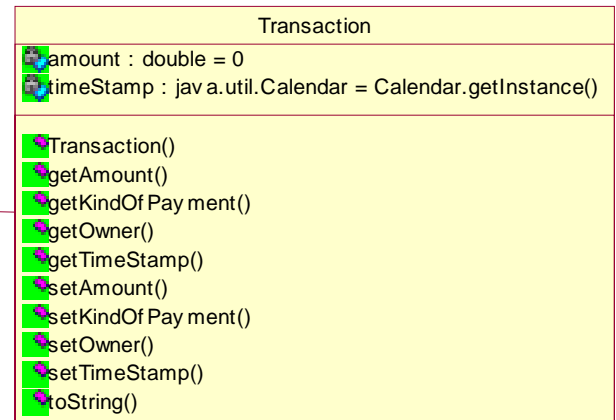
Transaction

amount : double = 0
timeStamp : jav a.util.Calendar = Calendar.getInstance()

Transaction()
getAmount()
getKindOf Pay ment()
getOwner()
getTimeStamp()
setAmount()
setKindOf Pay ment()
setOwner()
setTimeStamp()
toString()